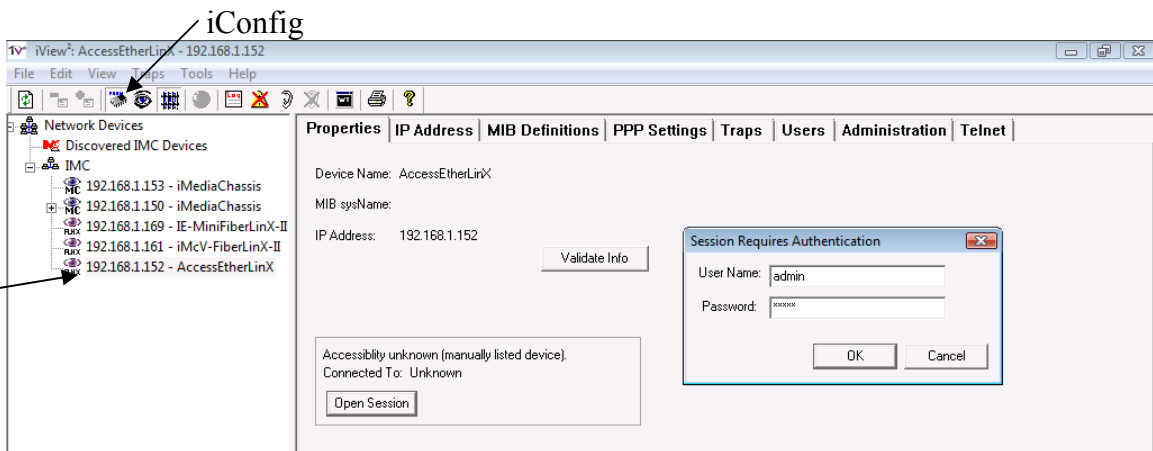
iConfig

iView²: AccessEtherLinX - 192.168.1.152

File Edit View Traps Tools Help

Network Devices
Discovered IMC Devices
IMC
192.168.1.153 - iMediaChassis
192.168.1.150 - iMediaChassis
192.168.1.169 - IE-MiniFiberLinX-II
192.168.1.161 - iMcV-FiberLinX-II
192.168.1.152 - AccessEtherLinX

Properties | IP Address | MIB Definitions | PPP Settings | Traps | Users | Administration | Telnet

Device Name: AccessEtherLinX

MIB sysName:

IP Address: 192.168.1.152

Validate Info

Accessiblity unknown (manually listed device).
Connected To: Unknown

Open Session

Session Requires Authentication

User Name: admin

Password: *****

OK Cancel